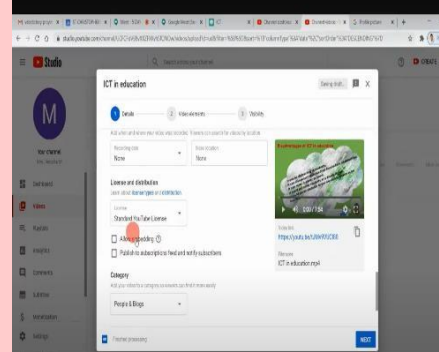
Studio

Search across your channel

CREATE

M

Your channel

Dashboard

Videos

Playlists

Analytics

Comments

Subtitles

Monetization

Settings

ICT in education

Saving draft...

X

1 Details

2 Video elements

3 Visibility

Recording date

None

Video location

None

License and distribution

Learn about license types and distribution

License

Standard YouTube License

Allow embedding

Publish to subscriptions feed and notify subscribers

Category

Add your video to a category so viewers can find it more easily

People & Blogs

0:00 / 2:54

Video link

https://youtu.be/U6H9R5CB8

Filename

ICT in education.mp4

Finished processing

NEXT